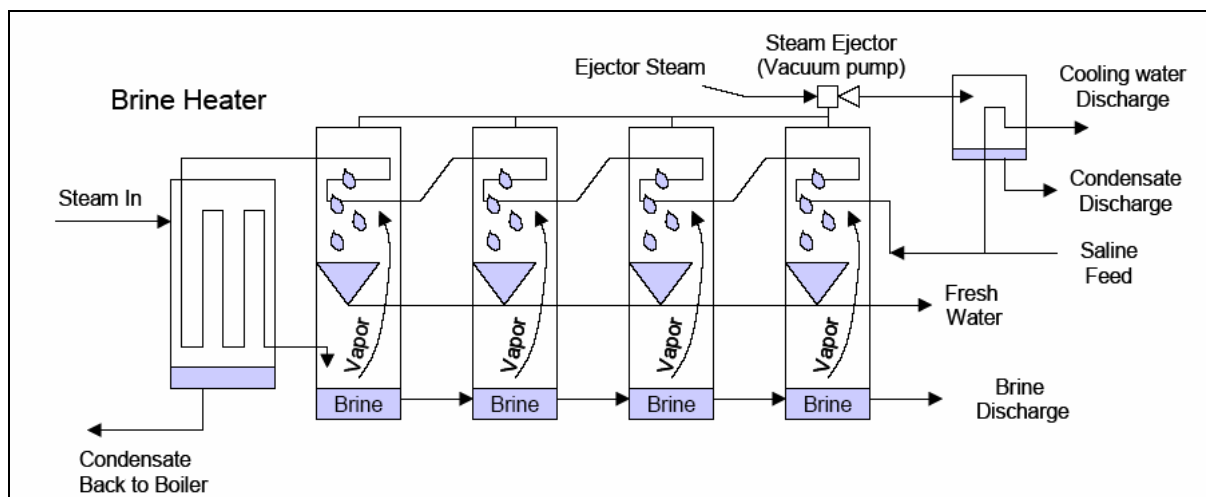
Brine Heater

Ejector Steam

Steam Ejector (Vacuum pump)

Cooling water Discharge

Condensate Discharge

Saline Feed

Steam In

Fresh Water

Vapor

Vapor

Vapor

Vapor

Brine

Brine

Brine

Brine

Brine Discharge

Condensate Back to Boiler